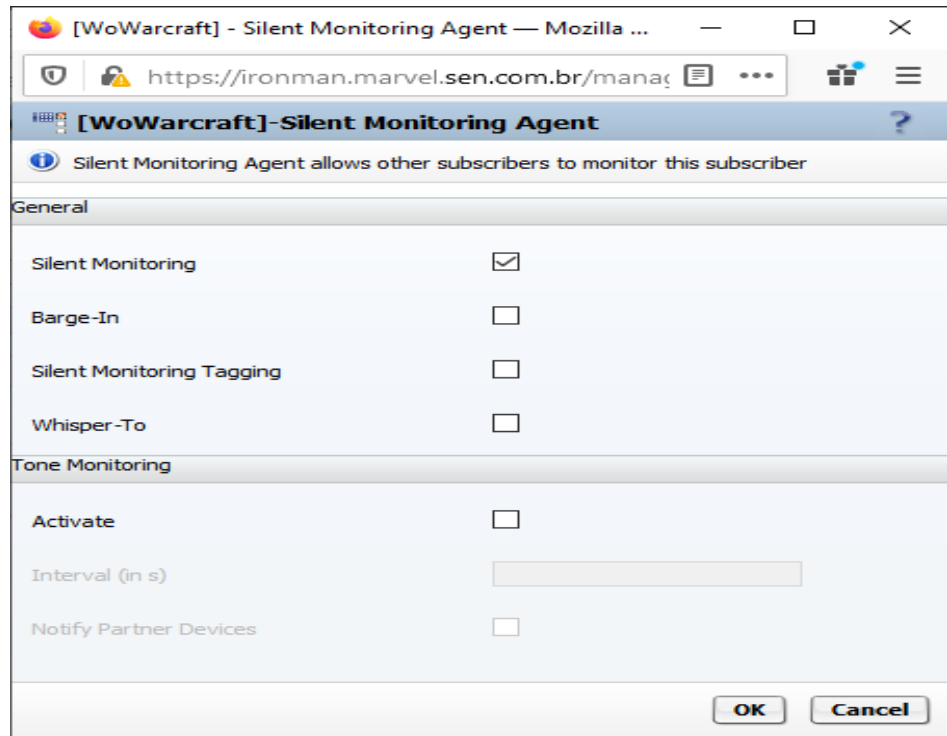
[WoWarcraft] - Silent Monitoring Agent — Mozilla ...

https://ironman.marvel.sen.com.br/manaç

[WoWarcraft]-Silent Monitoring Agent

?

Silent Monitoring Agent allows other subscribers to monitor this subscriber

General

Silent Monitoring

Barge-In

Silent Monitoring Tagging

Whisper-To

Tone Monitoring

Activate

Interval (in s)

Notify Partner Devices

OK

Cancel